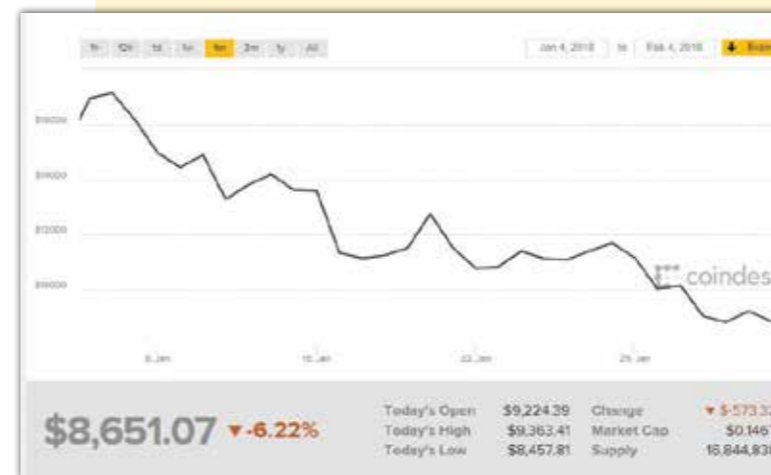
1h 12h 1d 1w 1m 3m 1y All

Jan 4, 2018 to Feb 4, 2018 Expo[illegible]

$16000
$14000
$12000
$10000

coindes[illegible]

8. Jan 15. Jan 22. Jan 29. Jan

$8,651.07 ▼-6.22%

| Today's Open | $9,224.39 | Change | ▼ $-573.3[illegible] |
|---|---|---|---|
| Today's High | $9,363.41 | Market Cap | $0.146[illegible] |
| Today's Low | $8,457.81 | Supply | 16,844,83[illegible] |